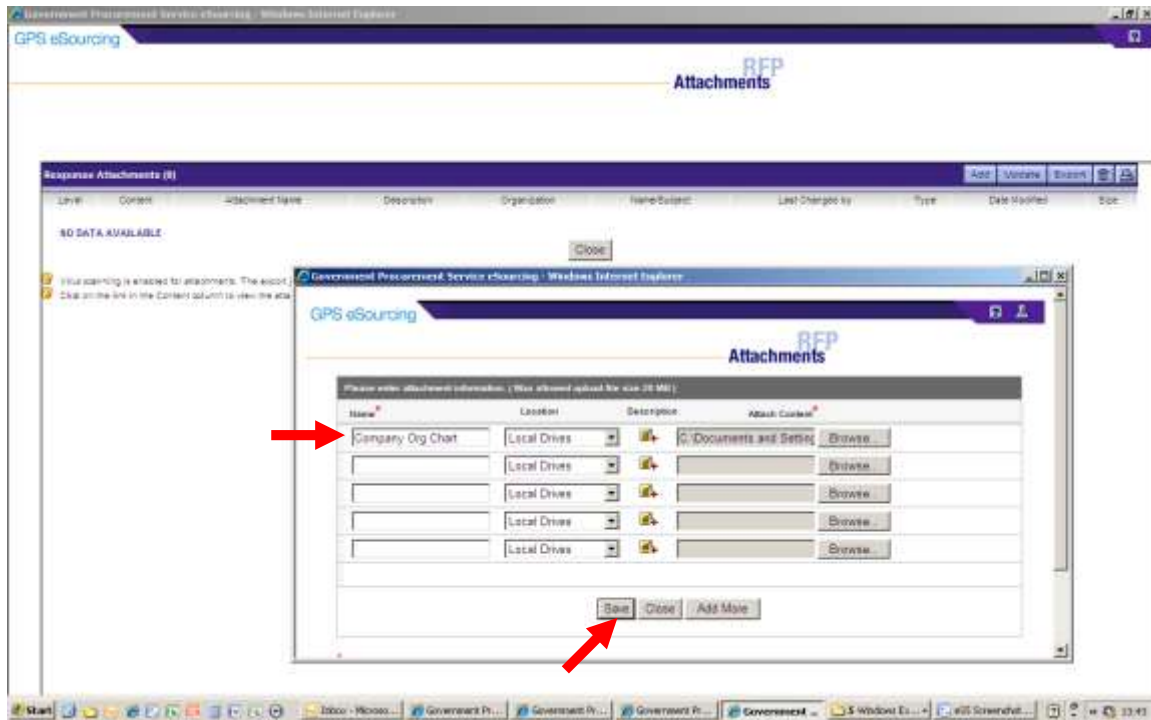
Government Procurement Service eSourcing - Windows Internet Explorer

GPS eSourcing

RFP
Attachments

Response Attachments (0)

Add Update Export

| Level | Content | Attachment Name | Description | Organization | Name/Subject | Last Changed by | Type | Date Modified | Size |
|---|---|---|---|---|---|---|---|---|---|
| NO DATA AVAILABLE | | | | | | | | | |

Close

Virus scanning is enabled for attachments. The export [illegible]
Click on the link in the Content column to view the atta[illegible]

Government Procurement Service eSourcing - Windows Internet Explorer

GPS eSourcing

RFP
Attachments

Please enter attachment information. ( Max allowed upload file size 20 MB )

| Name* | Location | Description | Attach Content* | |
|---|---|---|---|---|
| Company Org Chart | Local Drives | | C:\Documents and Settin | Browse... |
| | Local Drives | | | Browse... |
| | Local Drives | | | Browse... |
| | Local Drives | | | Browse... |
| | Local Drives | | | Browse... |

Save Close Add More

Start Inbox - Microso... Government Pr... Government Pr... Government Pr... Government ... 5 Windows Ex... eSS Screenshot... 13:41